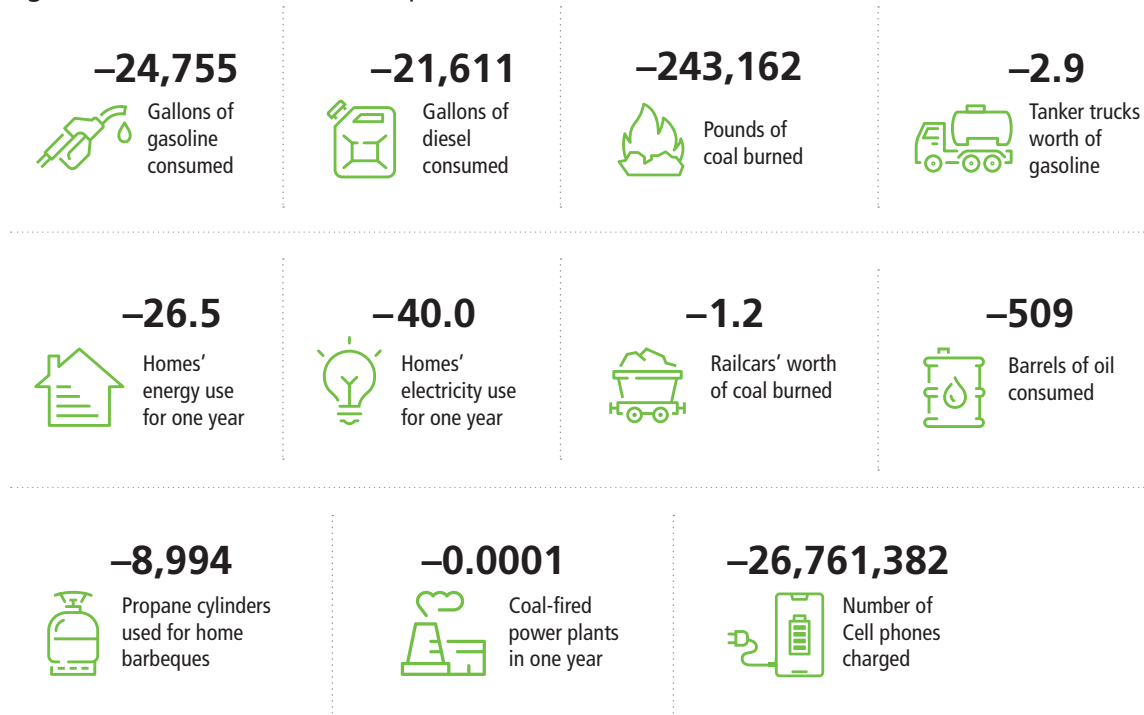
–24,755
Gallons of gasoline consumed

–21,611
Gallons of diesel consumed

–243,162
Pounds of coal burned

–2.9
Tanker trucks worth of gasoline

–26.5
Homes' energy use for one year

–40.0
Homes' electricity use for one year

–1.2
Railcars' worth of coal burned

–509
Barrels of oil consumed

–8,994
Propane cylinders used for home barbeques

–0.0001
Coal-fired power plants in one year

–26,761,382
Number of Cell phones charged